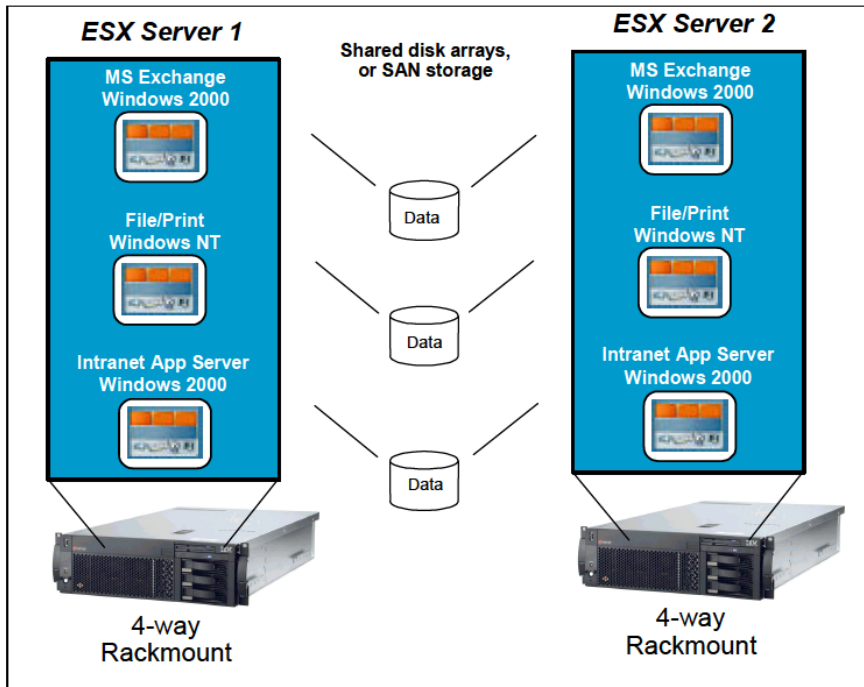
ESX Server 1

MS Exchange
Windows 2000

File/Print
Windows NT

Intranet App Server
Windows 2000

4-way
Rackmount

Shared disk arrays,
or SAN storage

Data

Data

Data

ESX Server 2

MS Exchange
Windows 2000

File/Print
Windows NT

Intranet App Server
Windows 2000

4-way
Rackmount